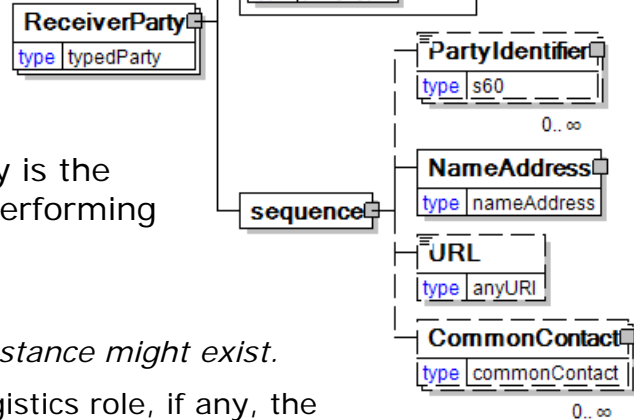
ReceiverParty
type typedParty

y is the
erforming

sequence

PartyIdentifier
type s60
0..∞

NameAddress
type nameAddress

URL
type anyURI

CommonContact
type commonContact
0..∞

stance might exist.

gistics role, if any, the